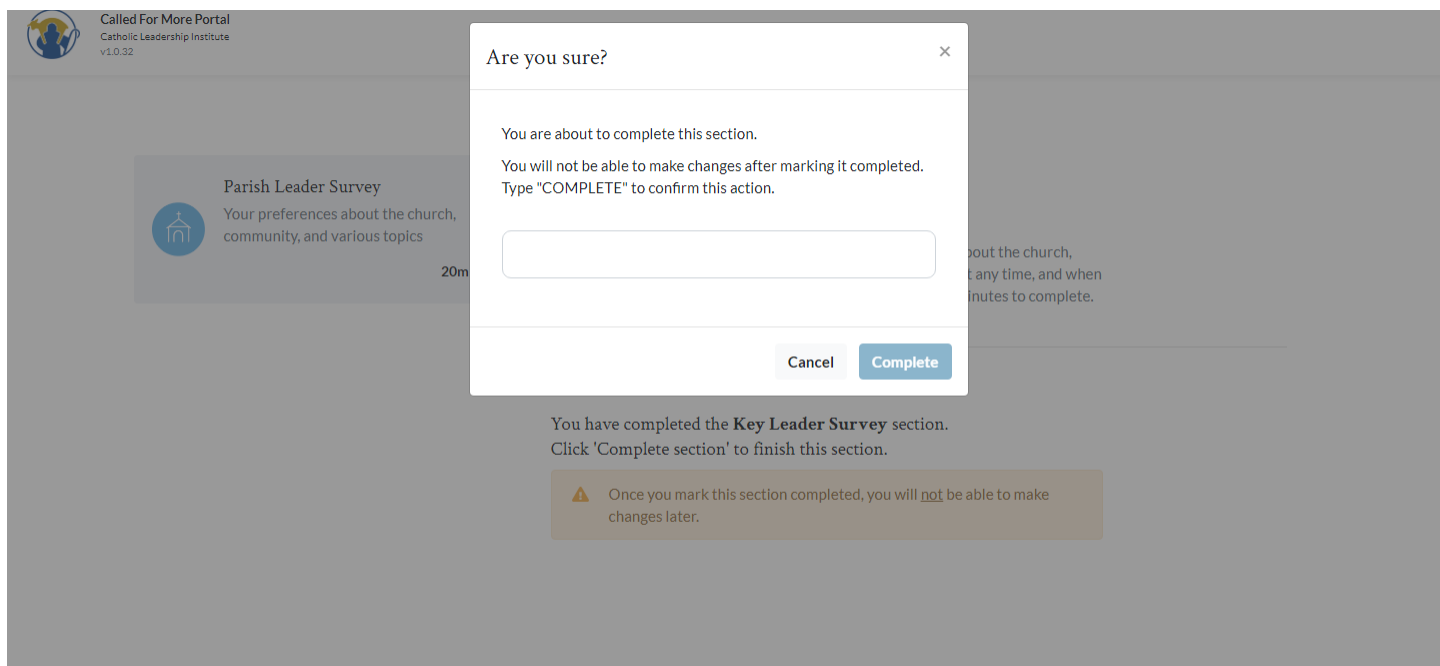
Called For More Portal
Catholic Leadership Institute
v1.0.32

Parish Leader Survey
Your preferences about the church, community, and various topics
20m

bout the church,
t any time, and when
inutes to complete.

Are you sure?
×

You are about to complete this section.

You will not be able to make changes after marking it completed. Type "COMPLETE" to confirm this action.

Cancel
Complete

You have completed the **Key Leader Survey** section.
Click 'Complete section' to finish this section.

Once you mark this section completed, you will not be able to make changes later.